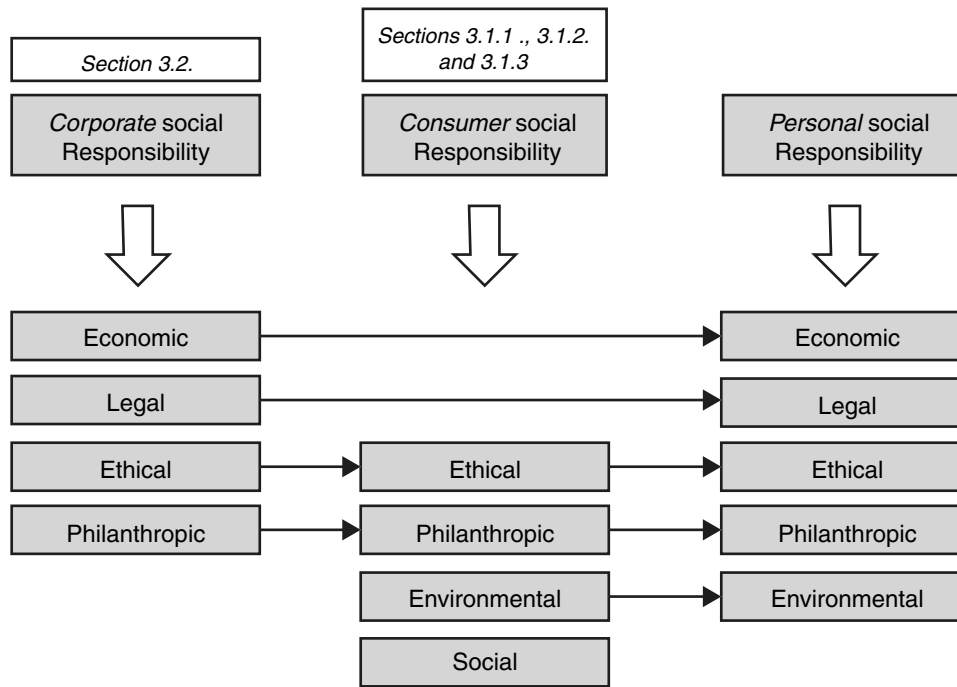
Section 3.2.

Sections 3.1.1 ., 3.1.2. and 3.1.3

*Corporate* social Responsibility

*Consumer* social Responsibility

*Personal* social Responsibility

Economic

Economic

Legal

Legal

Ethical

Ethical

Ethical

Philanthropic

Philanthropic

Philanthropic

Environmental

Environmental

Social